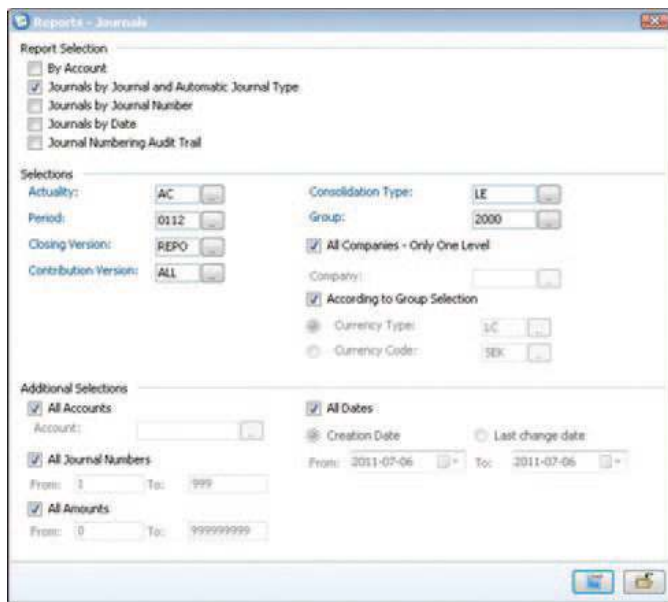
Reports - Journals

Report Selection

By Account
Journals by Journal and Automatic Journal Type
Journals by Journal Number
Journals by Date
Journal Numbering Audit Trail

Selections

Actuality: AC ...
Period: 0112 ...
Closing Version: REPO ...
Contribution Version: ALL ...

Consolidation Type: LE ...
Group: 2000 ...
All Companies - Only One Level
Company: ...
According to Group Selection
Currency Type: LC ...
Currency Code: SEK ...

Additional Selections

All Accounts
Account: ...
All Journal Numbers
From: 1 To: 999
All Amounts
From: 0 To: 999999999

All Dates
Creation Date
Last change date
From: 2011-07-06 To: 2011-07-06